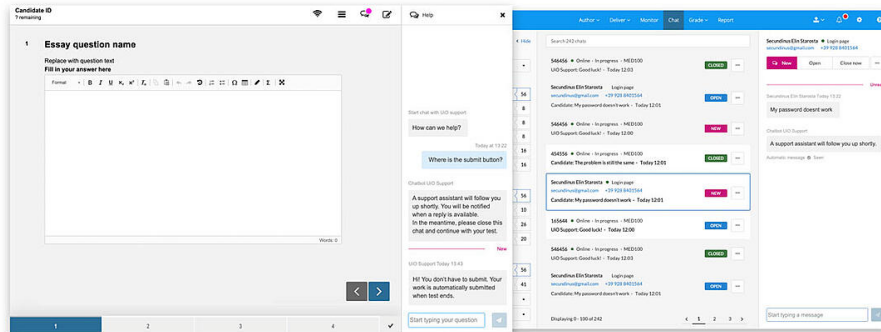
Candidate ID
? remaining

1 Essay question name

Replace with question text
Fill in your answer here

Format B I U x₂ x² Ω Σ

Words: 0

1 2 3 4

Help

Start chat with UiO support

How can we help?

Today at 13:02

Where is the submit button?

Chatbot UiO Support

A support assistant will follow you up shortly. You will be notified when a reply is available. In the meantime, please close this chat and continue with your test.

New

UiO Support Today 13:45

Hi! You don't have to submit. Your work is automatically submitted when test ends.

Start typing your question

Author Deliver Monitor Chat Grade Report

Hide

Search 242 chats

546456 • Online - In progress - MED100
UiO Support: Good luck! - Today 12:03
CLOSED

Secundinus Elin Staresta • Login page
secundinus@gmail.com +39 928 8401564
Candidate: My password doesnt work - Today 12:01
OPEN

546456 • Online - In progress - MED100
Candidate: My password doesnt work - Today 12:01
NEW

454556 • Online - In progress - MED100
Candidate: The problem is still the same - Today 12:01
CLOSED

Secundinus Elin Staresta • Login page
secundinus@gmail.com +39 928 8401564
Candidate: My password doesnt work - Today 12:01
NEW

165644 • Online - In progress - MED100
UiO Support: Good luck! - Today 12:00
OPEN

546456 • Online - In progress - MED100
UiO Support: Good luck! - Today 12:03
CLOSED

Secundinus Elin Staresta • Login page
secundinus@gmail.com +39 928 8401564
Candidate: My password doesnt work - Today 12:01
OPEN

Displaying 0 - 100 of 242

1 2 3

56
1
8
1
8
8
56
1
8
56
41
1
8

Secundinus Elin Staresta • Login page
secundinus@gmail.com +39 928 8401564

New Open Close now

Unre

Secundinus Elin Staresta Today 12:01

My password doesnt work

Chatbot UiO Support

A support assistant will follow you up shortly.

Automatic message • Seen

Start typing a message